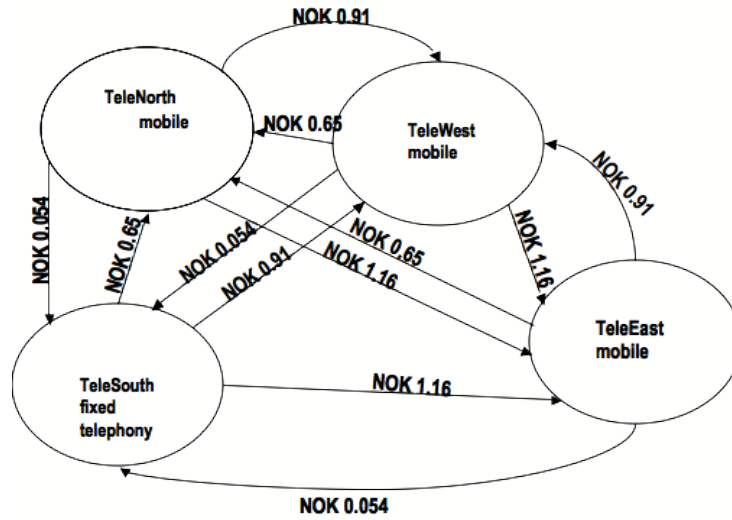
NOK 0.91

TeleNorth mobile

NOK 0.65

TeleWest mobile

NOK 0.91

NOK 0.054

NOK 0.65

NOK 0.054

NOK 0.65

NOK 0.91

NOK 1.16

NOK 1.16

TeleEast mobile

TeleSouth fixed telephony

NOK 1.16

NOK 0.054